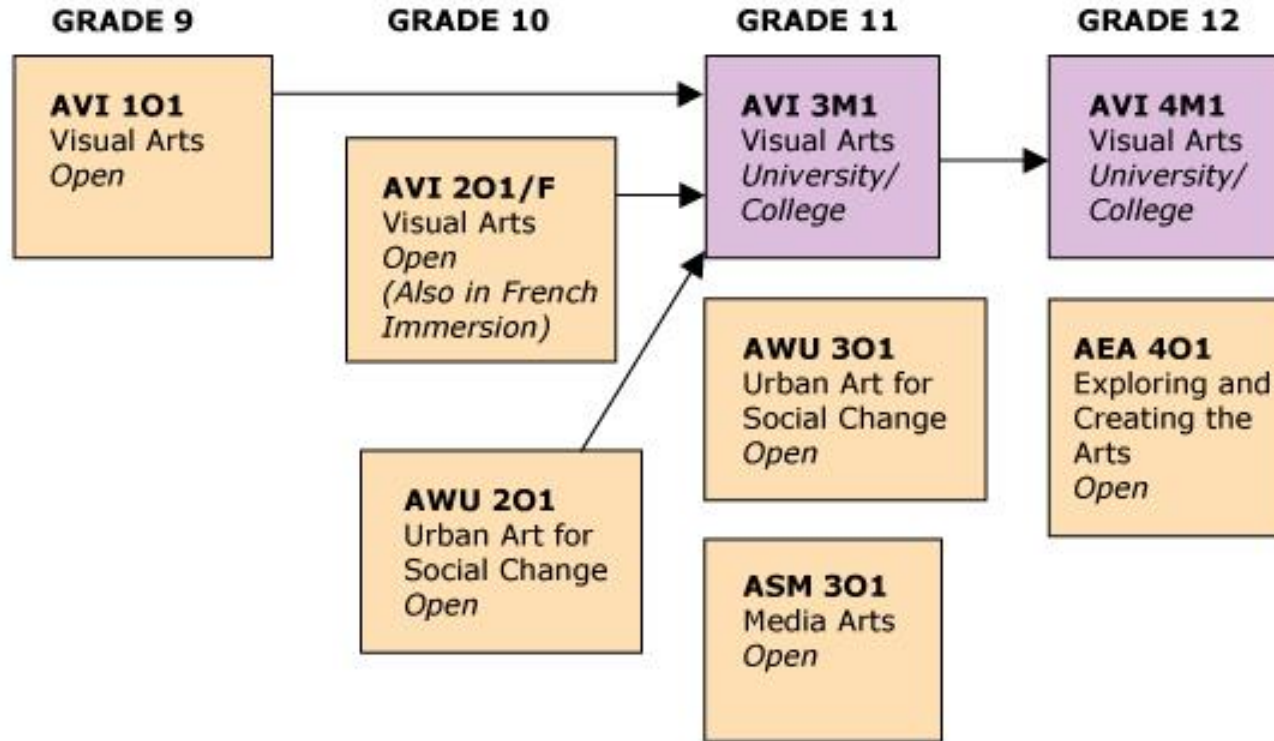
GRADE 9

AVI 1O1
Visual Arts
*Open*

GRADE 10

AVI 2O1/F
Visual Arts
*Open*
*(Also in French Immersion)*

AWU 2O1
Urban Art for Social Change
*Open*

GRADE 11

AVI 3M1
Visual Arts
*University/ College*

AWU 3O1
Urban Art for Social Change
*Open*

ASM 3O1
Media Arts
*Open*

GRADE 12

AVI 4M1
Visual Arts
*University/ College*

AEA 4O1
Exploring and Creating the Arts
*Open*